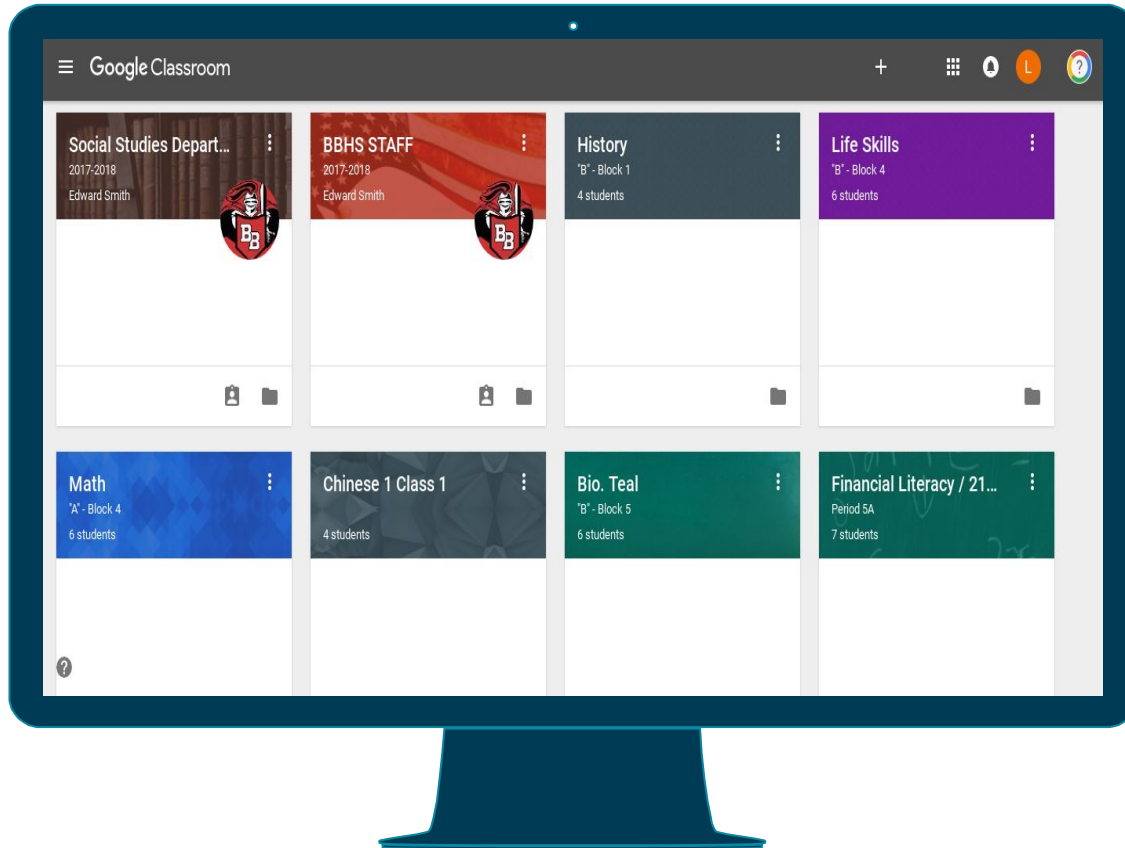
Google Classroom

+

L

Social Studies Depart...
2017-2018
Edward Smith

BB

BBHS STAFF
2017-2018
Edward Smith

BB

History
"B" - Block 1
4 students

Life Skills
"B" - Block 4
6 students

Math
"A" - Block 4
6 students

Chinese 1 Class 1
4 students

Bio. Teal
"B" - Block 5
6 students

Financial Literacy / 21...
Period 5A
7 students

?